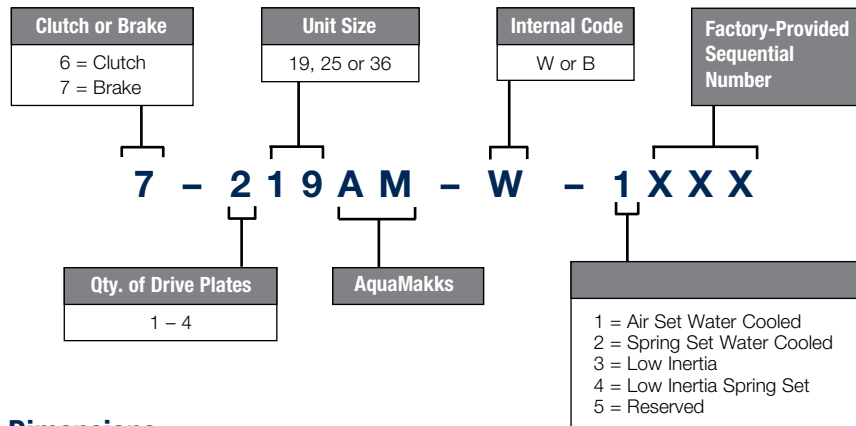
Clutch or Brake
6 = Clutch
7 = Brake

Unit Size
19, 25 or 36

Internal Code
W or B

Factory-Provided Sequential Number

7 – 2 1 9 A M – W – 1 X X X

Qty. of Drive Plates
1 – 4

AquaMakks

1 = Air Set Water Cooled
2 = Spring Set Water Cooled
3 = Low Inertia
4 = Low Inertia Spring Set
5 = Reserved

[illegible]